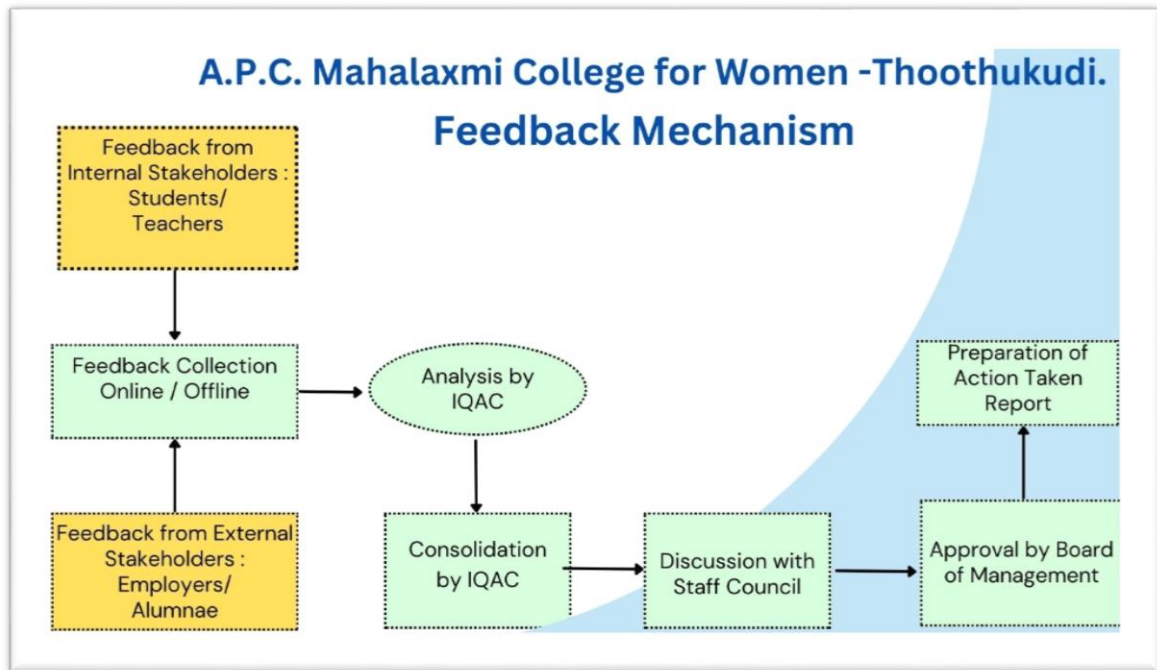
A.P.C. Mahalaxmi College for Women -Thoothukudi.
Feedback Mechanism

Feedback from Internal Stakeholders : Students/ Teachers

Feedback Collection Online / Offline

Feedback from External Stakeholders : Employers/ Alumnae

Analysis by IQAC

Consolidation by IQAC

Discussion with Staff Council

Approval by Board of Management

Preparation of Action Taken Report